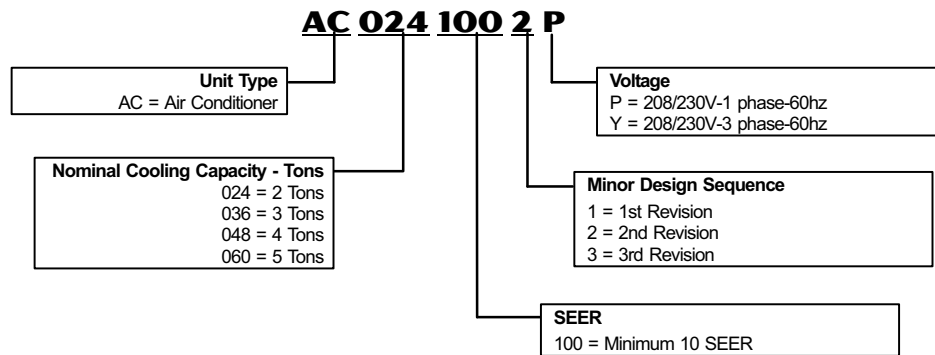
AC 024 100 2 P

Unit Type
AC = Air Conditioner

Voltage
P = 208/230V-1 phase-60hz
Y = 208/230V-3 phase-60hz

Nominal Cooling Capacity - Tons
024 = 2 Tons
036 = 3 Tons
048 = 4 Tons
060 = 5 Tons

Minor Design Sequence
1 = 1st Revision
2 = 2nd Revision
3 = 3rd Revision

SEER
100 = Minimum 10 SEER